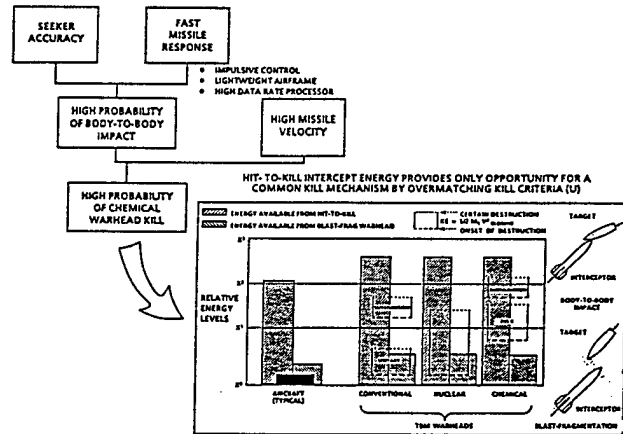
SEEKER ACCURACY

FAST MISSILE RESPONSE

• IMPULSIVE CONTROL
• LIGHTWEIGHT AIRFRAME
• HIGH DATA RATE PROCESSOR

HIGH PROBABILITY OF BODY-TO-BODY IMPACT

HIGH MISSILE VELOCITY

HIGH PROBABILITY OF CHEMICAL WARHEAD KILL

HIT- TO-KILL INTERCEPT ENERGY PROVIDES ONLY OPPORTUNITY FOR A COMMON KILL MECHANISM BY OVERMATCHING KILL CRITERIA (U)

ENERGY AVAILABLE FROM HIT-TO-KILL
ENERGY AVAILABLE FROM BLAST-FRAG WARHEAD

CERTAIN DESTRUCTION
KE = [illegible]
ONSET OF DESTRUCTION

TARGET

INTERCEPTOR

BODY-TO-BODY IMPACT

TARGET

INTERCEPTOR

BLAST-FRAGMENTATION

RELATIVE ENERGY LEVELS

AIRCRAFT (TYPICAL)

CONVENTIONAL

NUCLEAR

CHEMICAL

TBM WARHEADS